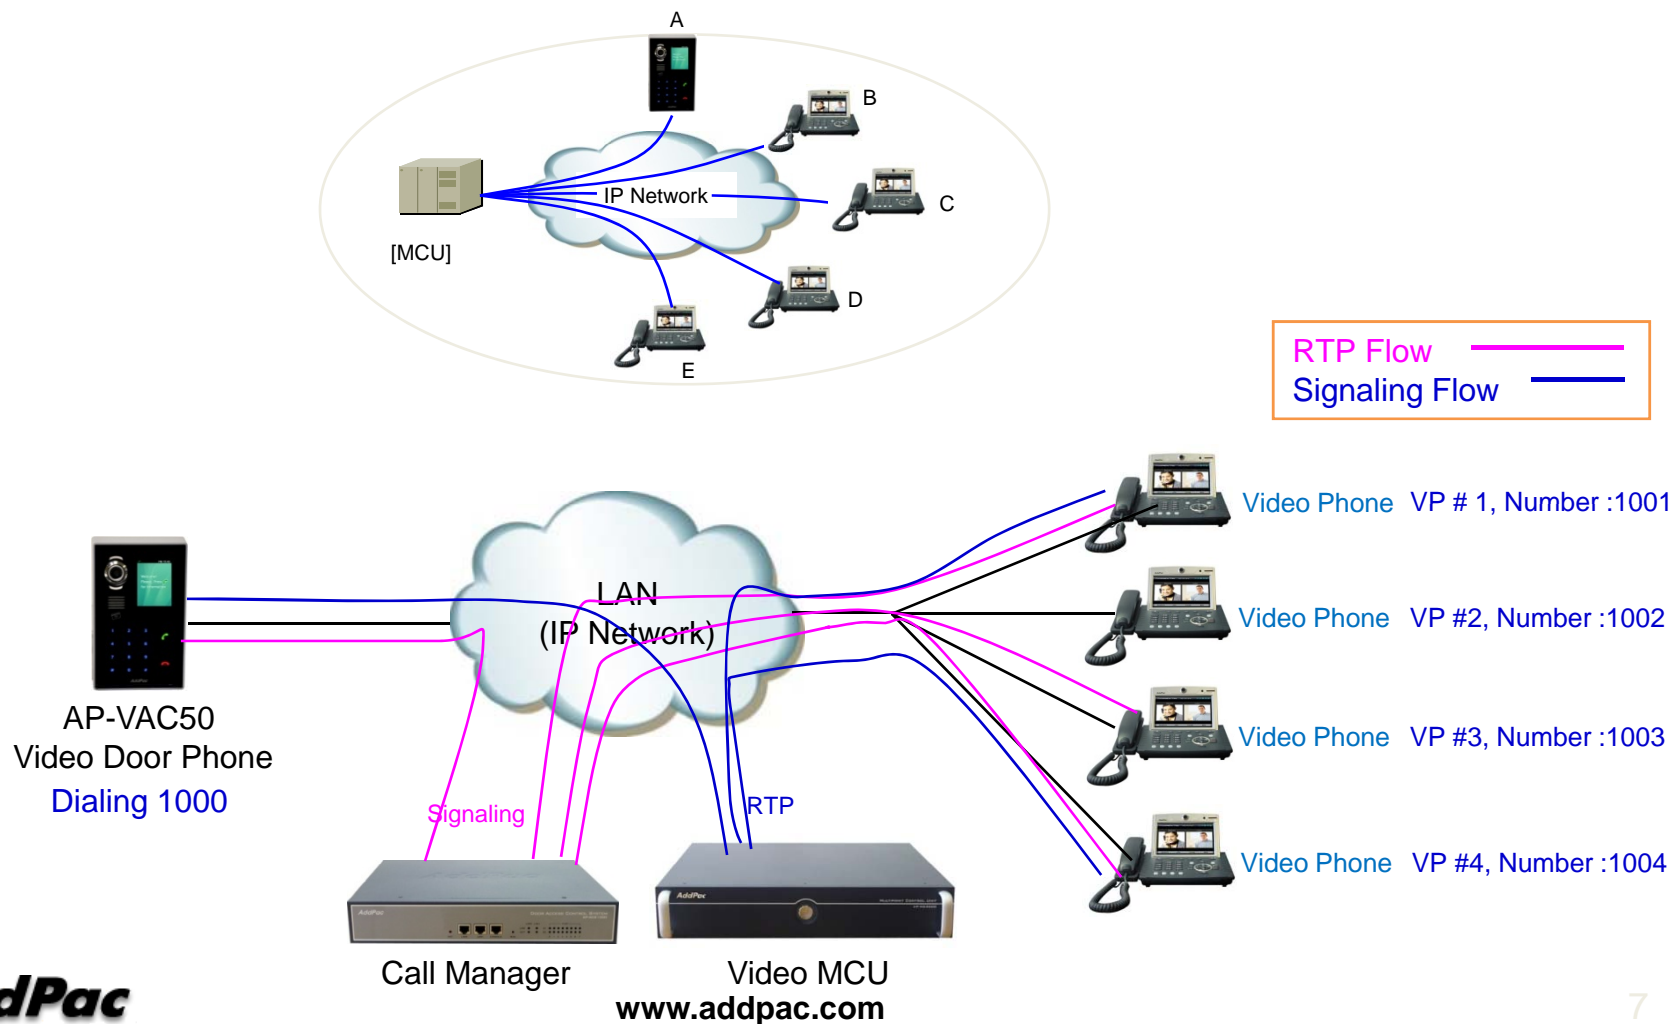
A

B

IP Network

C

[MCU]

D

E

RTP Flow
Signaling Flow

Video Phone VP # 1, Number :1001

LAN
(IP Network)

Video Phone VP #2, Number :1002

Video Phone VP #3, Number :1003

AP-VAC50
Video Door Phone
Dialing 1000

Signaling

RTP

Video Phone VP #4, Number :1004

Call Manager

Video MCU

www.addpac.com

dPac

7